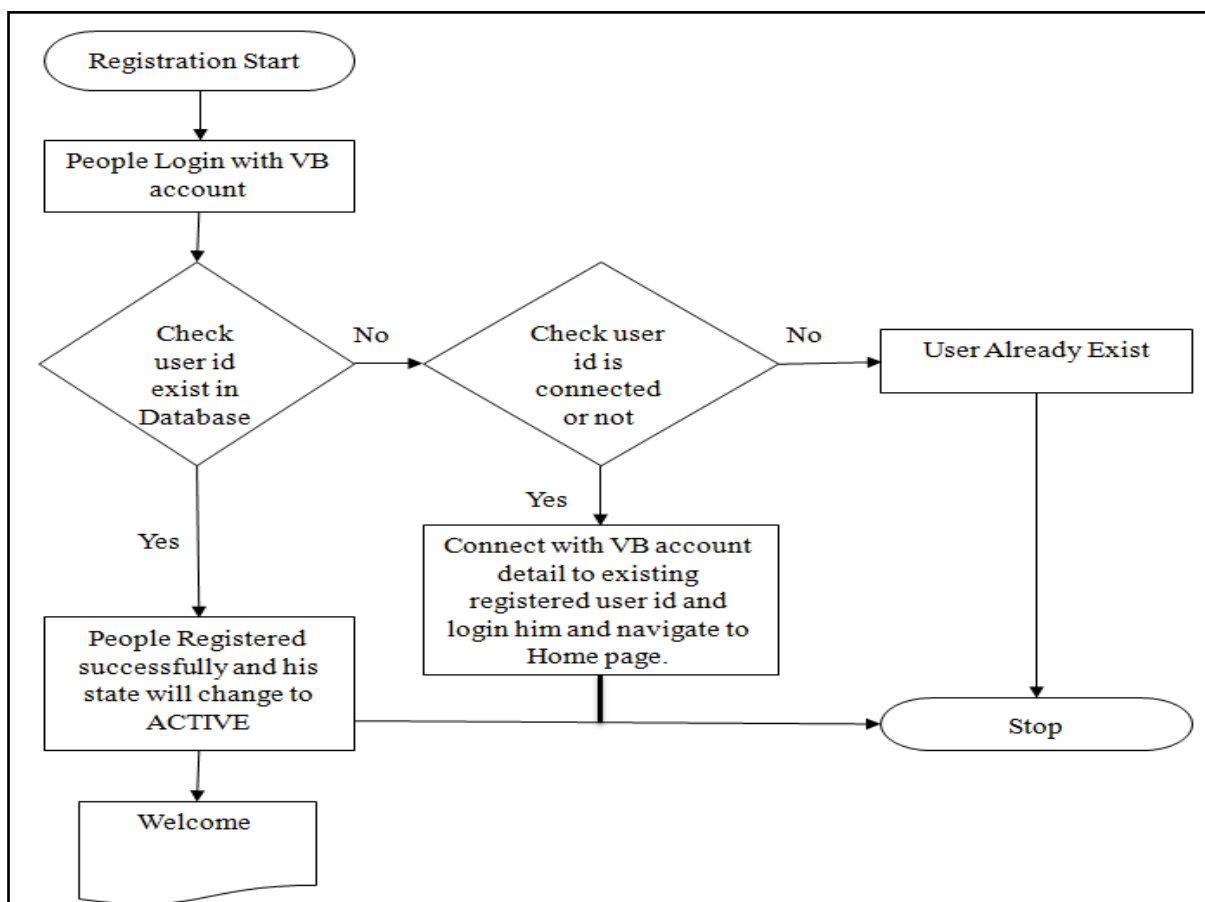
Registration Start

People Login with VB account

Check user id exist in Database

No

Check user id is connected or not

No

User Already Exist

Yes

Yes

Connect with VB account detail to existing registered user id and login him and navigate to Home page.

People Registered successfully and his state will change to ACTIVE

Stop

Welcome